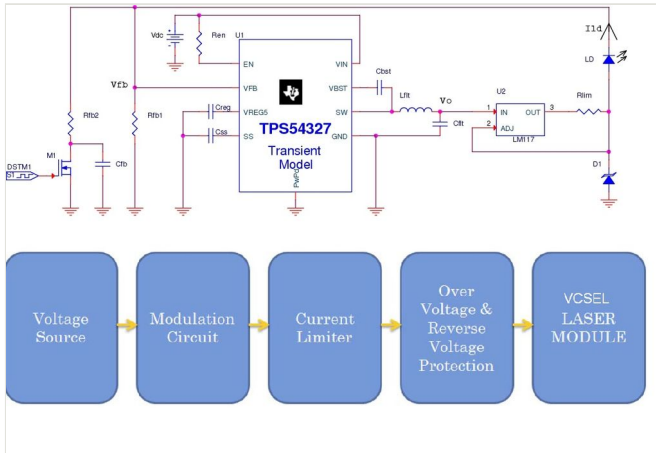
Vdc
Ren
U1
EN
VIN
Vfb
VFB
VBST
Cbst
Rfb2
Rfb1
Creg
VREG5
SW
Lflt
Vo
U2
IN
OUT
Rlim
1
3
2
ADJ
Cflt
LM117
Css
SS
GND
TPS54327
Transient Model
PwPd
M1
DSTM1
Cfb
I1d
LD
D1

Voltage Source

Modulation Circuit

Current Limiter

Over Voltage & Reverse Voltage Protection

VCSEL LASER MODULE